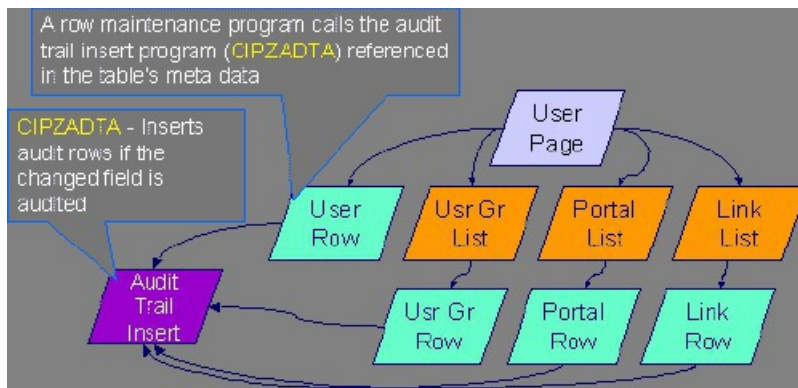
A row maintenance program calls the audit trail insert program (CIPZADTA) referenced in the table's meta data

CIPZADTA - Inserts audit rows if the changed field is audited

User Page

User Row

Usr Gr List

Portal List

Link List

Audit Trail Insert

Usr Gr Row

Portal Row

Link Row